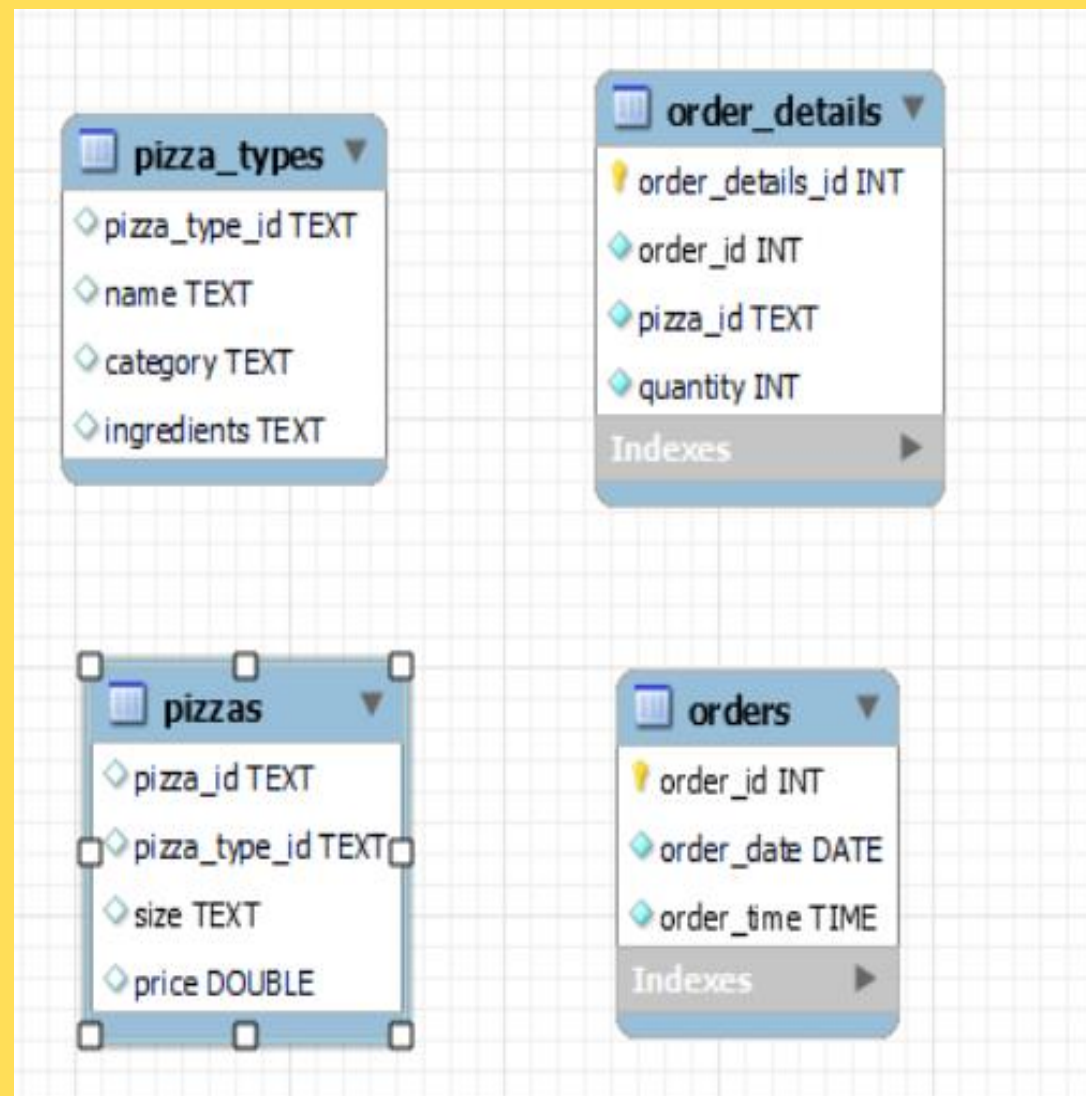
pizza_types
pizza_type_id TEXT
name TEXT
category TEXT
ingredients TEXT

order_details
order_details_id INT
order_id INT
pizza_id TEXT
quantity INT
Indexes

pizzas
pizza_id TEXT
pizza_type_id TEXT
size TEXT
price DOUBLE

orders
order_id INT
order_date DATE
order_time TIME
Indexes